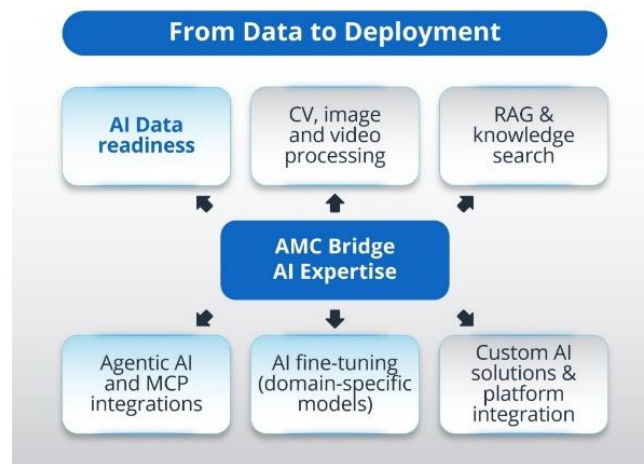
From Data to Deployment

AI Data readiness

CV, image and video processing

RAG & knowledge search

AMC Bridge AI Expertise

Agentic AI and MCP integrations

AI fine-tuning (domain-specific models)

Custom AI solutions & platform integration